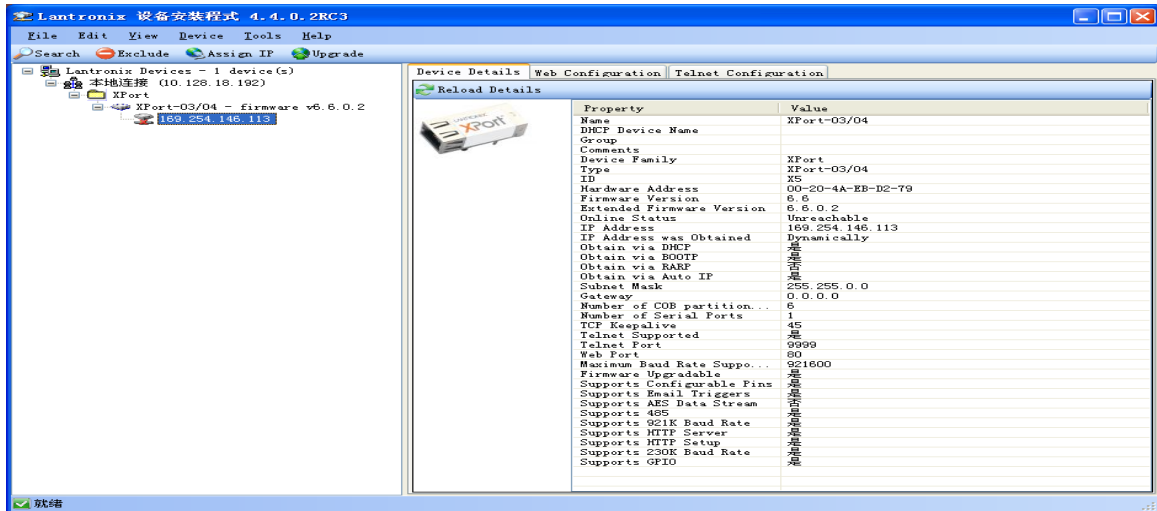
Lantronix 设备安装程式 4.4.0.2RC3

File Edit View Device Tools Help

Search Exclude Assign IP Upgrade

Lantronix Devices - 1 device(s)
本地连接 (10.128.18.192)
XPort
XPort-03/04 - firmware v6.6.0.2
169.254.146.113

Device Details | Web Configuration | Telnet Configuration

Reload Details

XPort

| Property | Value |
|---|---|
| Name | XPort-03/04 |
| DHCP Device Name | |
| Group | |
| Comments | |
| Device Family | XPort |
| Type | XPort-03/04 |
| ID | X5 |
| Hardware Address | 00-20-4A-EB-D2-79 |
| Firmware Version | 6.6 |
| Extended Firmware Version | 6.6.0.2 |
| Online Status | Unreachable |
| IP Address | 169.254.146.113 |
| IP Address was Obtained | Dynamically |
| Obtain via DHCP | 是 |
| Obtain via BOOTP | 是 |
| Obtain via RARP | 否 |
| Obtain via Auto IP | 是 |
| Subnet Mask | 255.255.0.0 |
| Gateway | 0.0.0.0 |
| Number of COB partition... | 6 |
| Number of Serial Ports | 1 |
| TCP Keepalive | 45 |
| Telnet Supported | 是 |
| Telnet Port | 9999 |
| Web Port | 80 |
| Maximum Baud Rate Suppo... | 921600 |
| Firmware Upgradable | 是 |
| Supports Configurable Pins | 是 |
| Supports Email Triggers | 是 |
| Supports AES Data Stream | 否 |
| Supports 485 | 是 |
| Supports 921K Baud Rate | 是 |
| Supports HTTP Server | 是 |
| Supports HTTP Setup | 是 |
| Supports 230K Baud Rate | 是 |
| Supports GPIO | 是 |

就绪